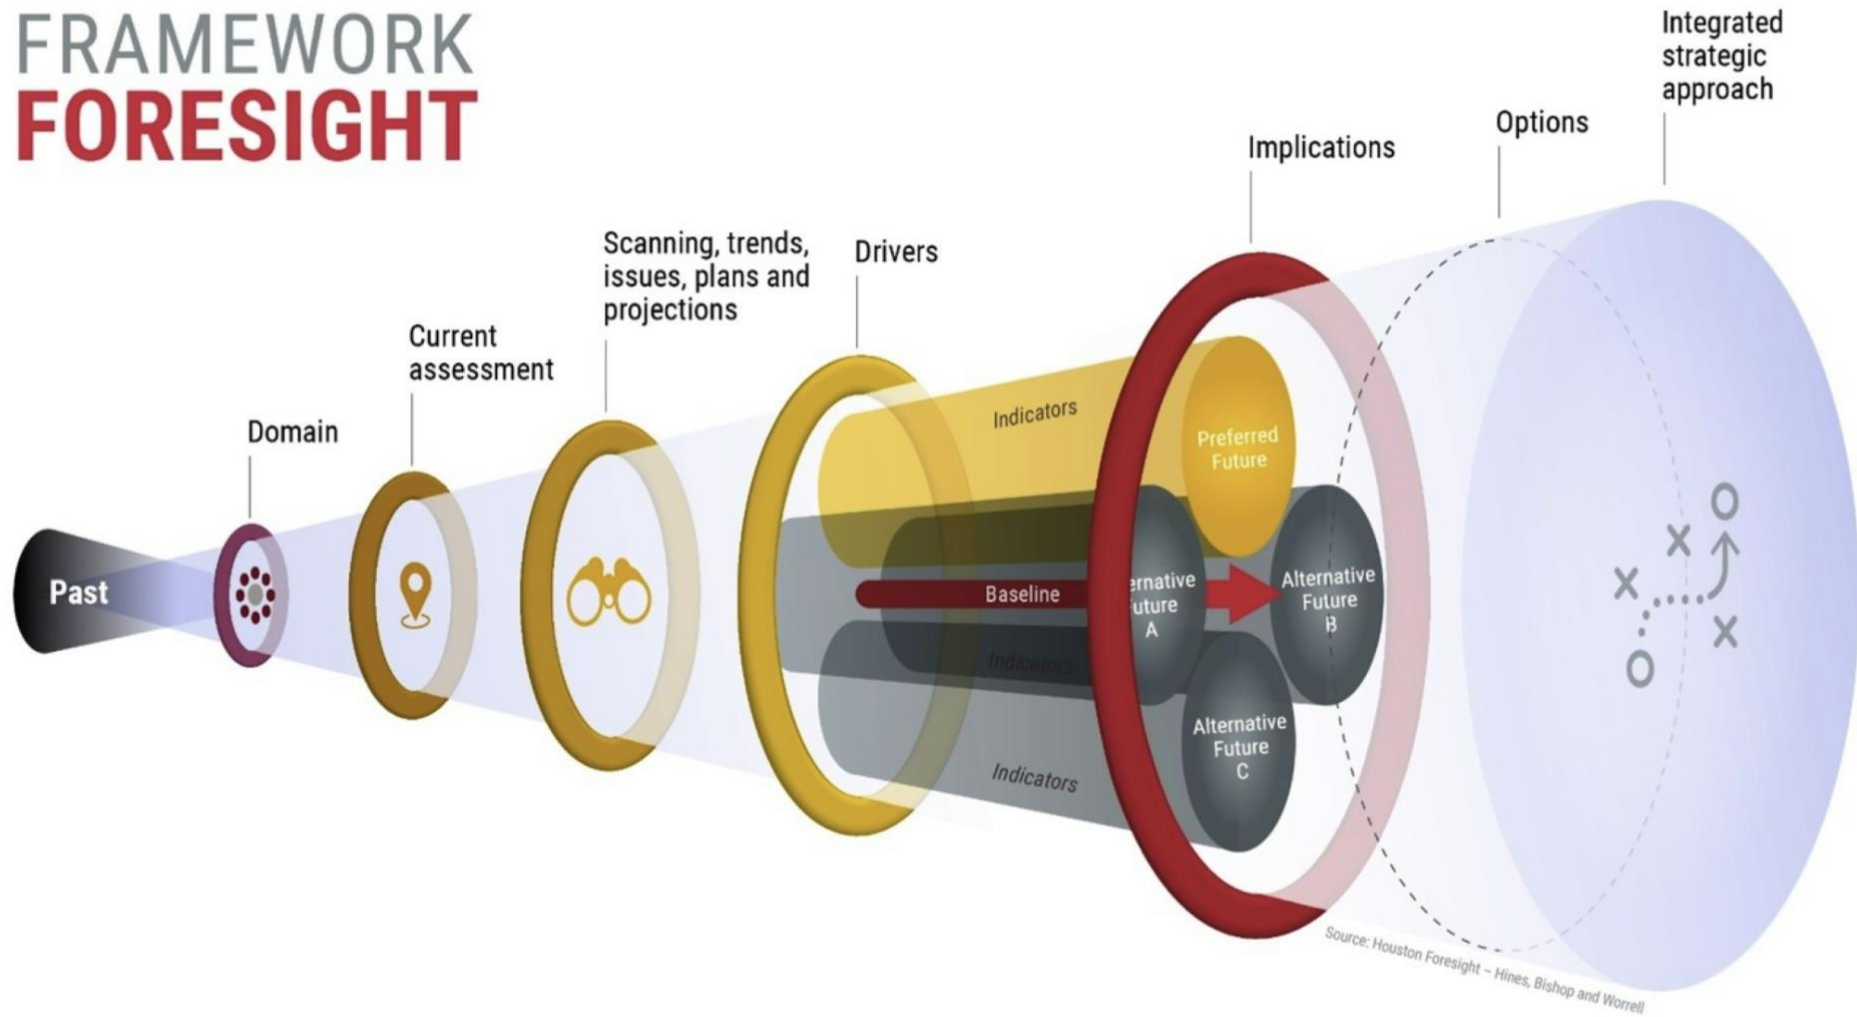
FRAMEWORK
FORESIGHT

Integrated strategic approach

Options

Implications

Scanning, trends, issues, plans and projections

Drivers

Current assessment

Domain

Past

Indicators

Preferred Future

Baseline

ernative uture A

Alternative Future B

Indicators

Alternative Future C

Indicators

Source: Houston Foresight – Hines, Bishop and Worrell